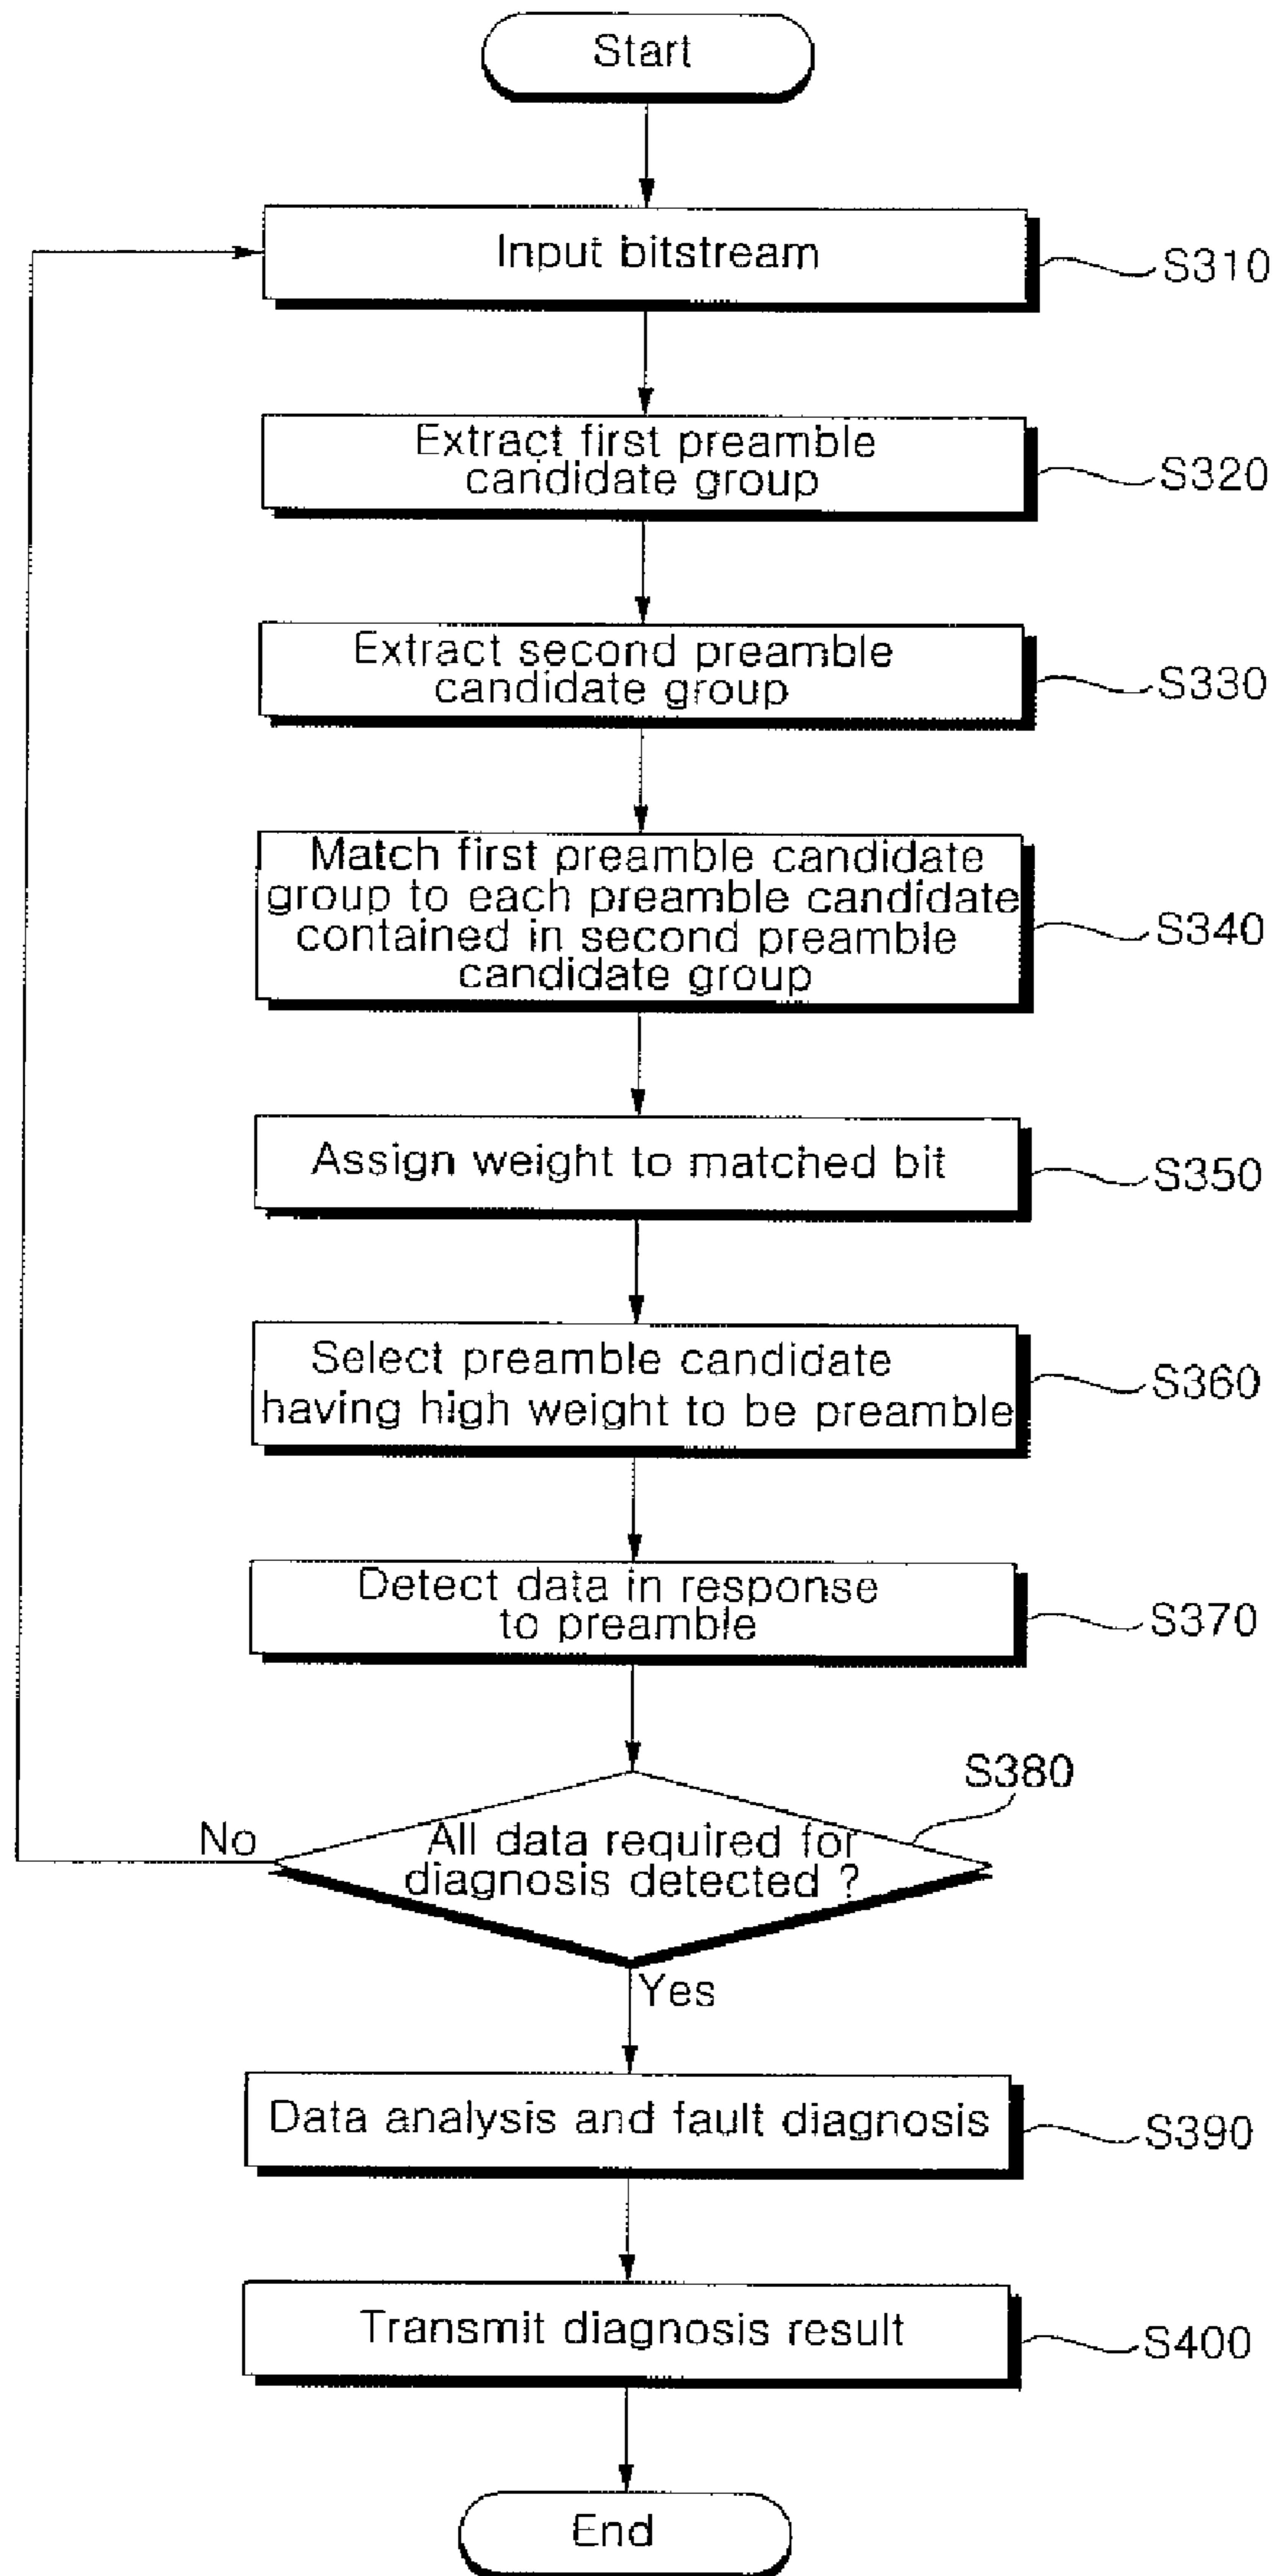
Start

Input bitstream

S310

Extract first preamble candidate group

S320

Extract second preamble candidate group

S330

Match first preamble candidate group to each preamble candidate contained in second preamble candidate group

S340

Assign weight to matched bit

S350

Select preamble candidate having high weight to be preamble

S360

Detect data in response to preamble

S370

S380

No

All data required for diagnosis detected ?

Yes

Data analysis and fault diagnosis

S390

Transmit diagnosis result

S400

End